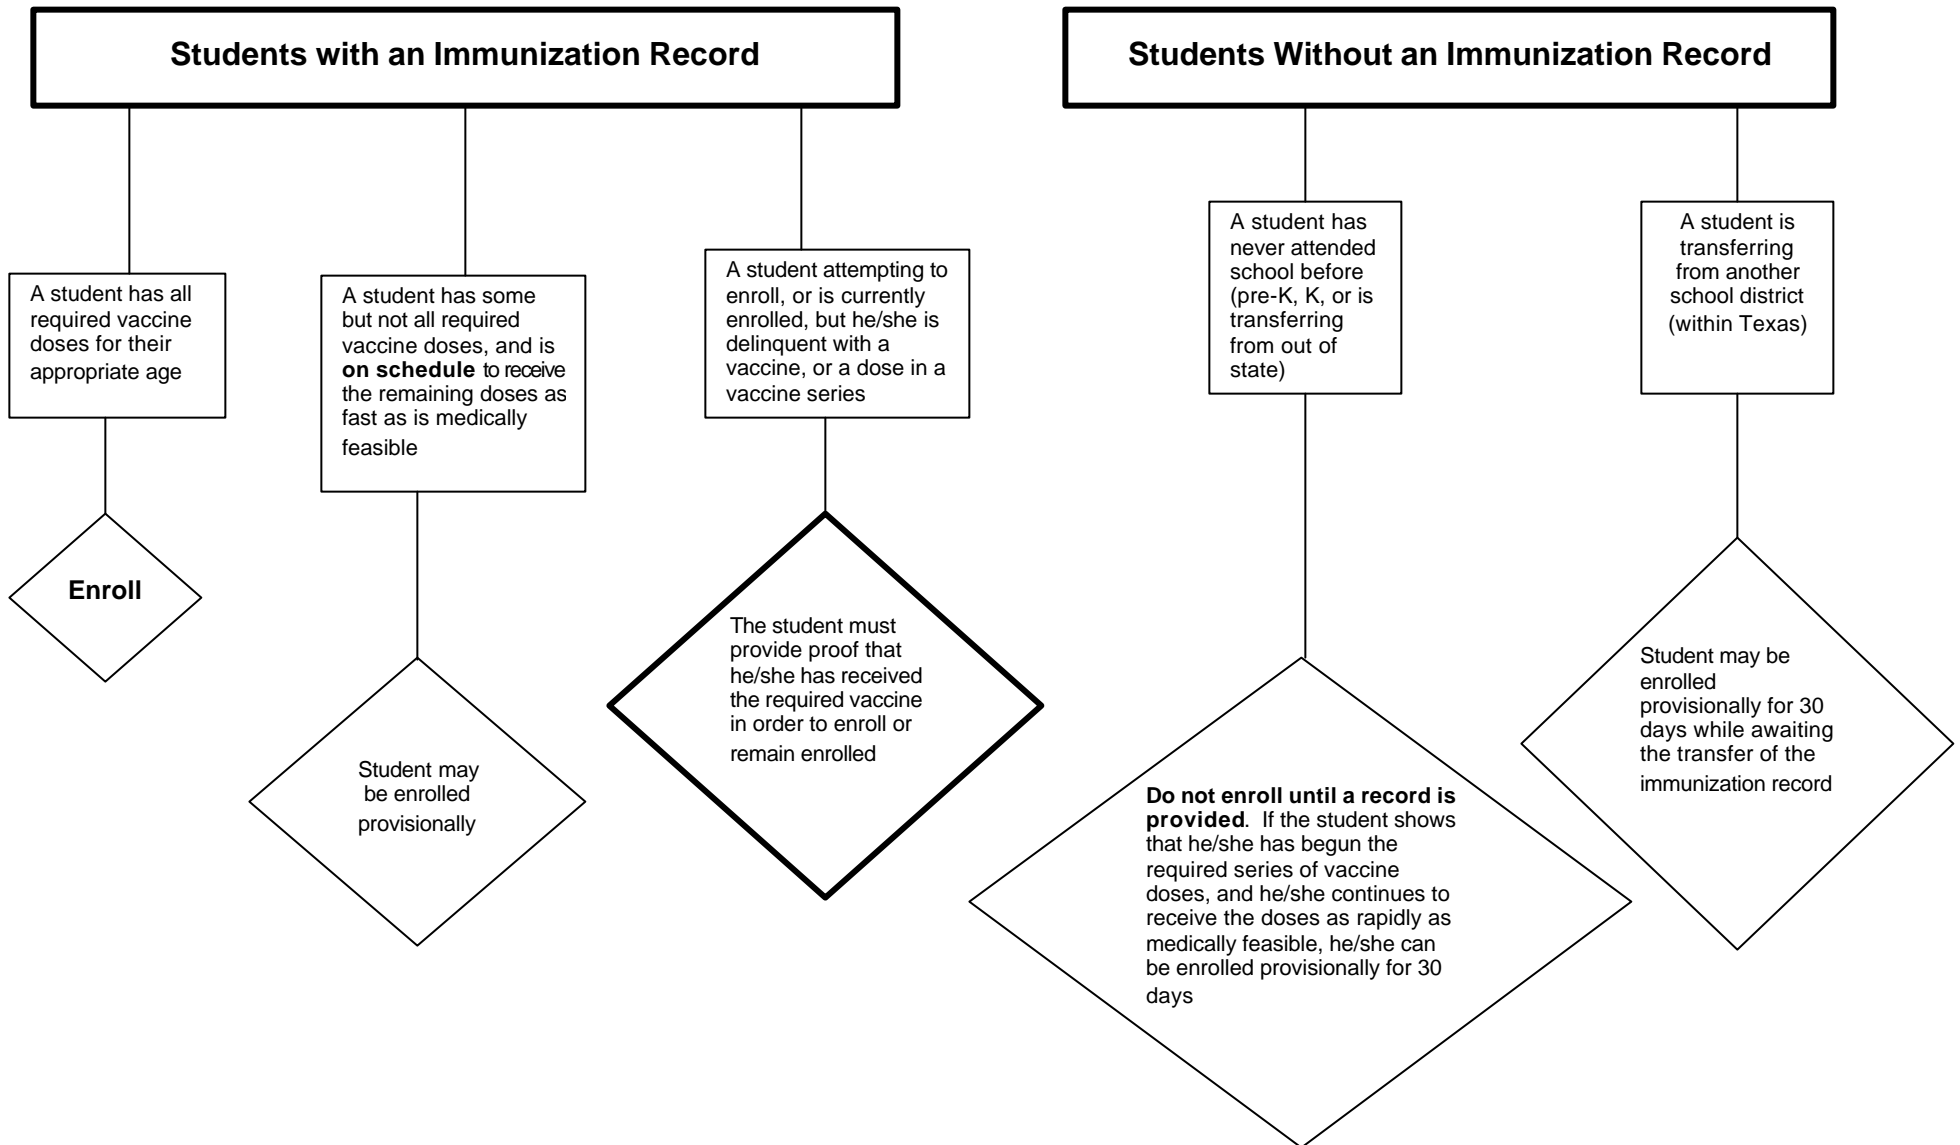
Students with an Immunization Record

A student has all required vaccine doses for their appropriate age

Enroll

A student has some but not all required vaccine doses, and is **on schedule** to receive the remaining doses as fast as is medically feasible

Student may be enrolled provisionally

A student attempting to enroll, or is currently enrolled, but he/she is delinquent with a vaccine, or a dose in a vaccine series

The student must provide proof that he/she has received the required vaccine in order to enroll or remain enrolled

Students Without an Immunization Record

A student has never attended school before (pre-K, K, or is transferring from out of state)

**Do not enroll until a record is provided**. If the student shows that he/she has begun the required series of vaccine doses, and he/she continues to receive the doses as rapidly as medically feasible, he/she can be enrolled provisionally for 30 days

A student is transferring from another school district (within Texas)

Student may be enrolled provisionally for 30 days while awaiting the transfer of the immunization record